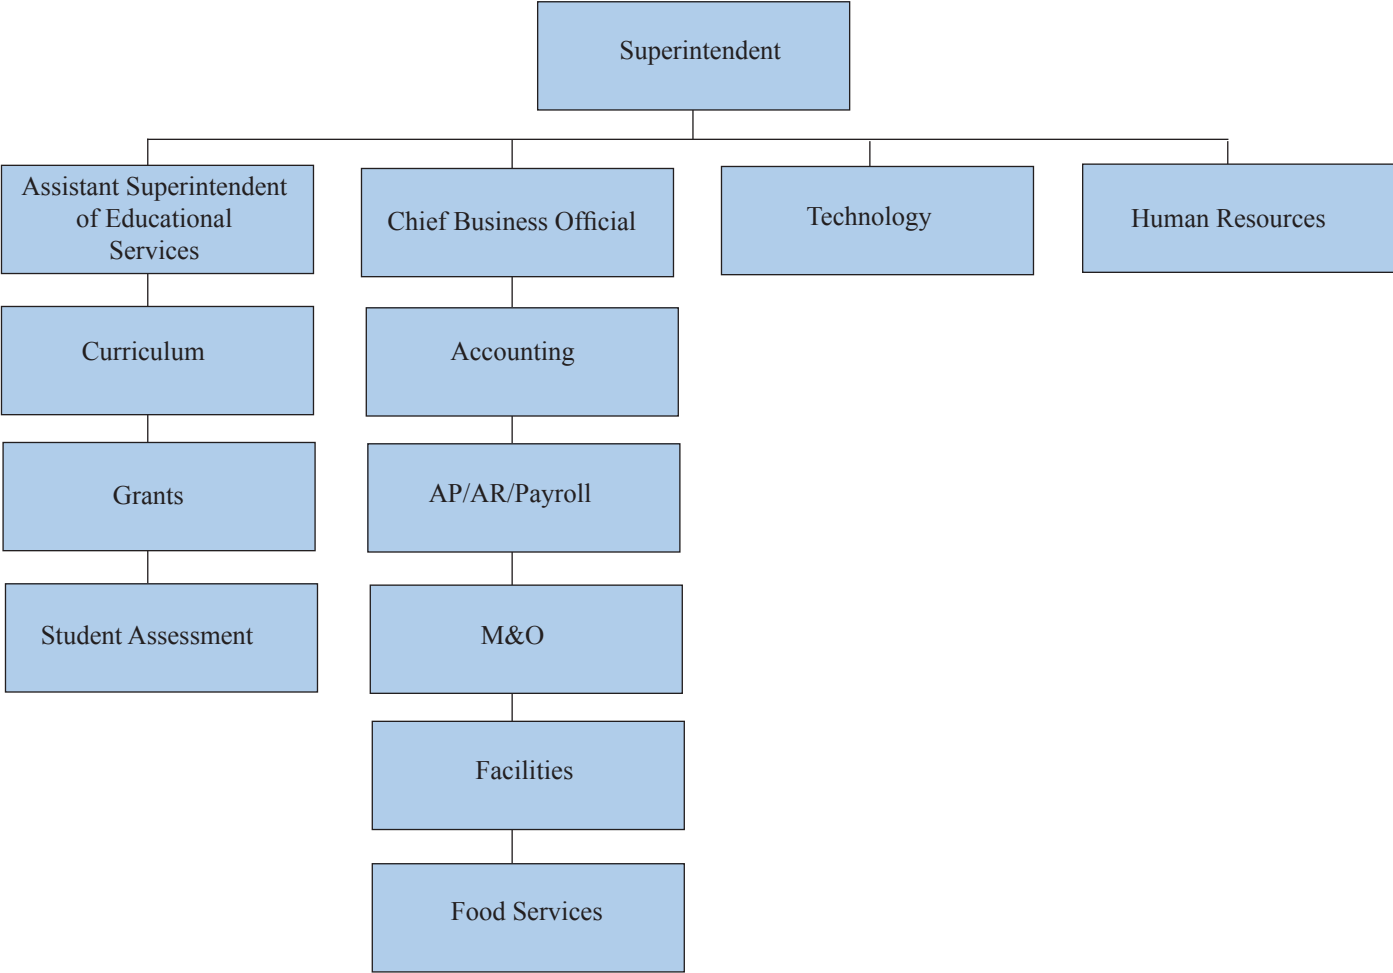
Superintendent

Assistant Superintendent of Educational Services

Chief Business Official

Technology

Human Resources

Curriculum

Grants

Student Assessment

Accounting

AP/AR/Payroll

M&O

Facilities

Food Services